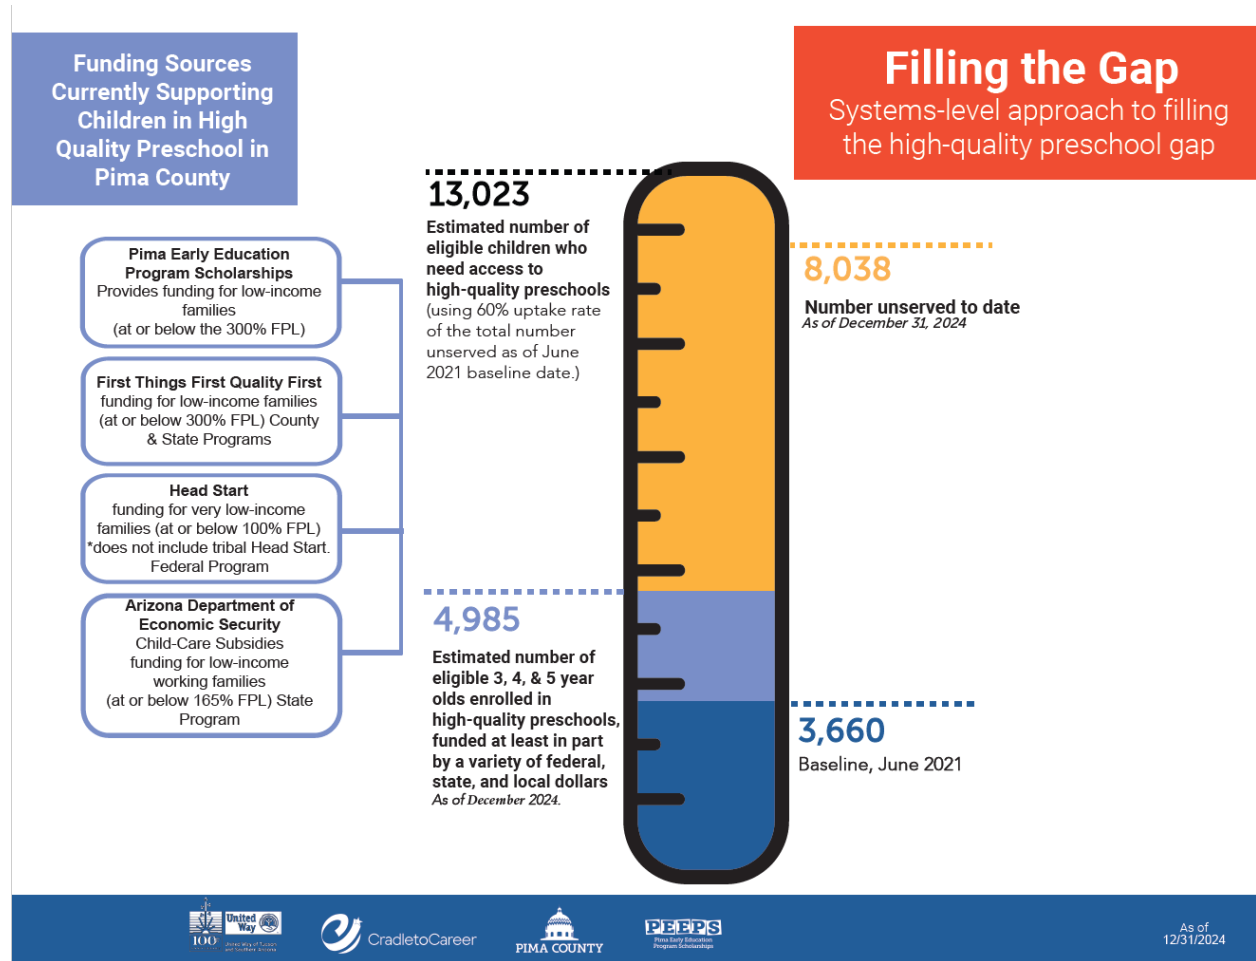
Funding Sources Currently Supporting Children in High Quality Preschool in Pima County

Filling the Gap
Systems-level approach to filling the high-quality preschool gap

Pima Early Education Program Scholarships
Provides funding for low-income families
(at or below the 300% FPL)

First Things First Quality First
funding for low-income families (at or below 300% FPL) County & State Programs

Head Start
funding for very low-income families (at or below 100% FPL)
*does not include tribal Head Start.
Federal Program

Arizona Department of Economic Security
Child-Care Subsidies
funding for low-income working families
(at or below 165% FPL) State Program

13,023
Estimated number of eligible children who need access to high-quality preschools (using 60% uptake rate of the total number unserved as of June 2021 baseline date.)

8,038
Number unserved to date
As of December 31, 2024

4,985
Estimated number of eligible 3, 4, & 5 year olds enrolled in high-quality preschools, funded at least in part by a variety of federal, state, and local dollars
As of December 2024.

3,660
Baseline, June 2021

United Way 100 United Way of Tucson and Southern Arizona
CradletoCareer
PIMA COUNTY
PEEPS Pima Early Education Program Scholarships

As of 12/31/2024